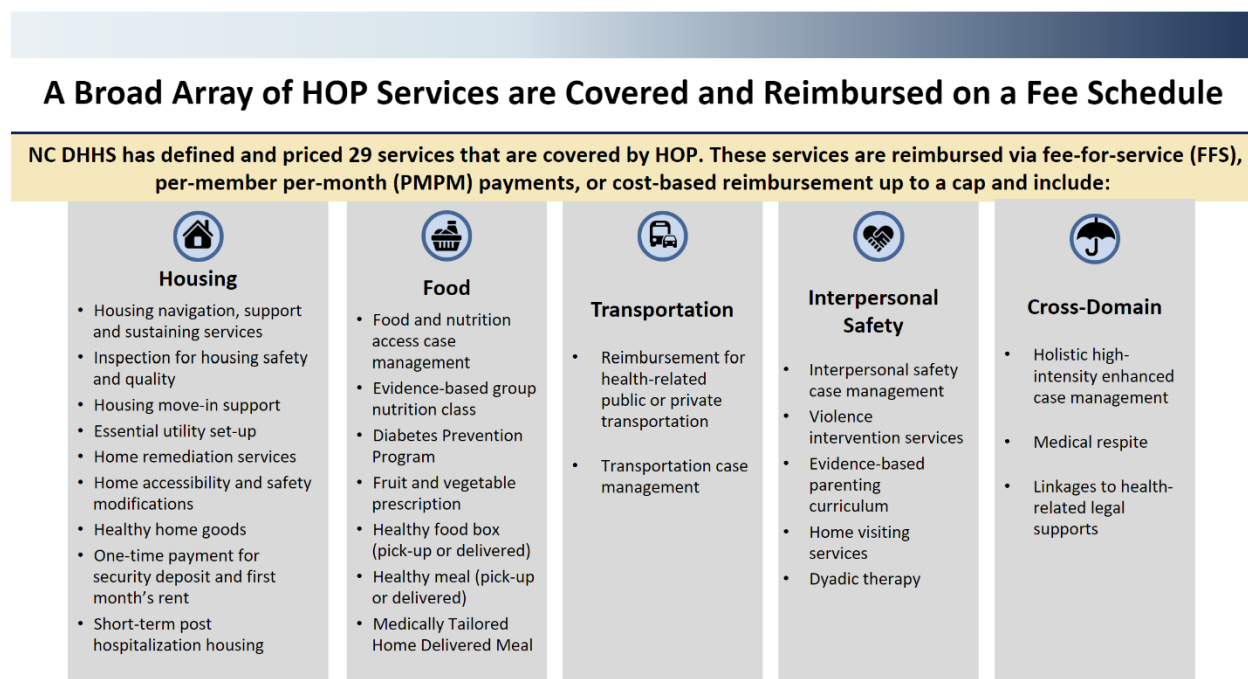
A Broad Array of HOP Services are Covered and Reimbursed on a Fee Schedule

NC DHHS has defined and priced 29 services that are covered by HOP. These services are reimbursed via fee-for-service (FFS), per-member per-month (PMPM) payments, or cost-based reimbursement up to a cap and include:

Housing
- Housing navigation, support and sustaining services
- Inspection for housing safety and quality
- Housing move-in support
- Essential utility set-up
- Home remediation services
- Home accessibility and safety modifications
- Healthy home goods
- One-time payment for security deposit and first month's rent
- Short-term post hospitalization housing

Food
- Food and nutrition access case management
- Evidence-based group nutrition class
- Diabetes Prevention Program
- Fruit and vegetable prescription
- Healthy food box (pick-up or delivered)
- Healthy meal (pick-up or delivered)
- Medically Tailored Home Delivered Meal

Transportation
- Reimbursement for health-related public or private transportation
- Transportation case management

Interpersonal Safety
- Interpersonal safety case management
- Violence intervention services
- Evidence-based parenting curriculum
- Home visiting services
- Dyadic therapy

Cross-Domain
- Holistic high-intensity enhanced case management
- Medical respite
- Linkages to health-related legal supports